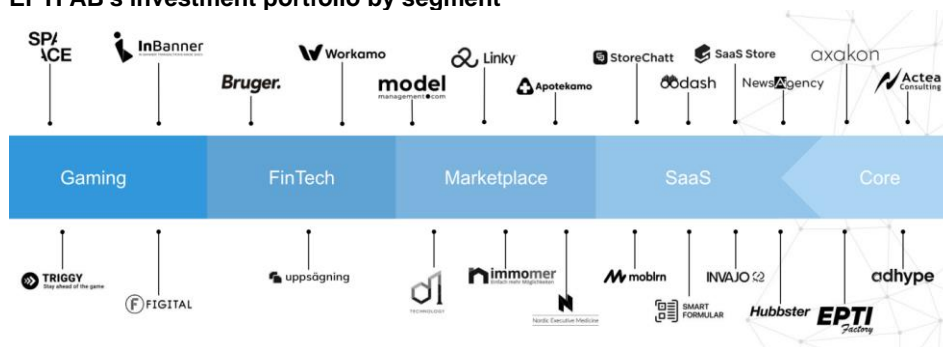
EPTI AB's investment portfolio by segment

SPACE
InBanner
Bruger.
Workamo
model management.com
Linky
Apotekamo
StoreChatt
oodash
SaaS Store
NewsAgency
axakon
Actea Consulting

Gaming
FinTech
Marketplace
SaaS
Core

TRIGGY Stay ahead of the game
FIGITAL
uppsägning
TECHNOLOGY
immomer Einfach mehr Möglichkeiten
Nordic Executive Medicine
moblrn
SMART FORMULAR
INVAJO
Hubbster
EPTI Factory
adhype